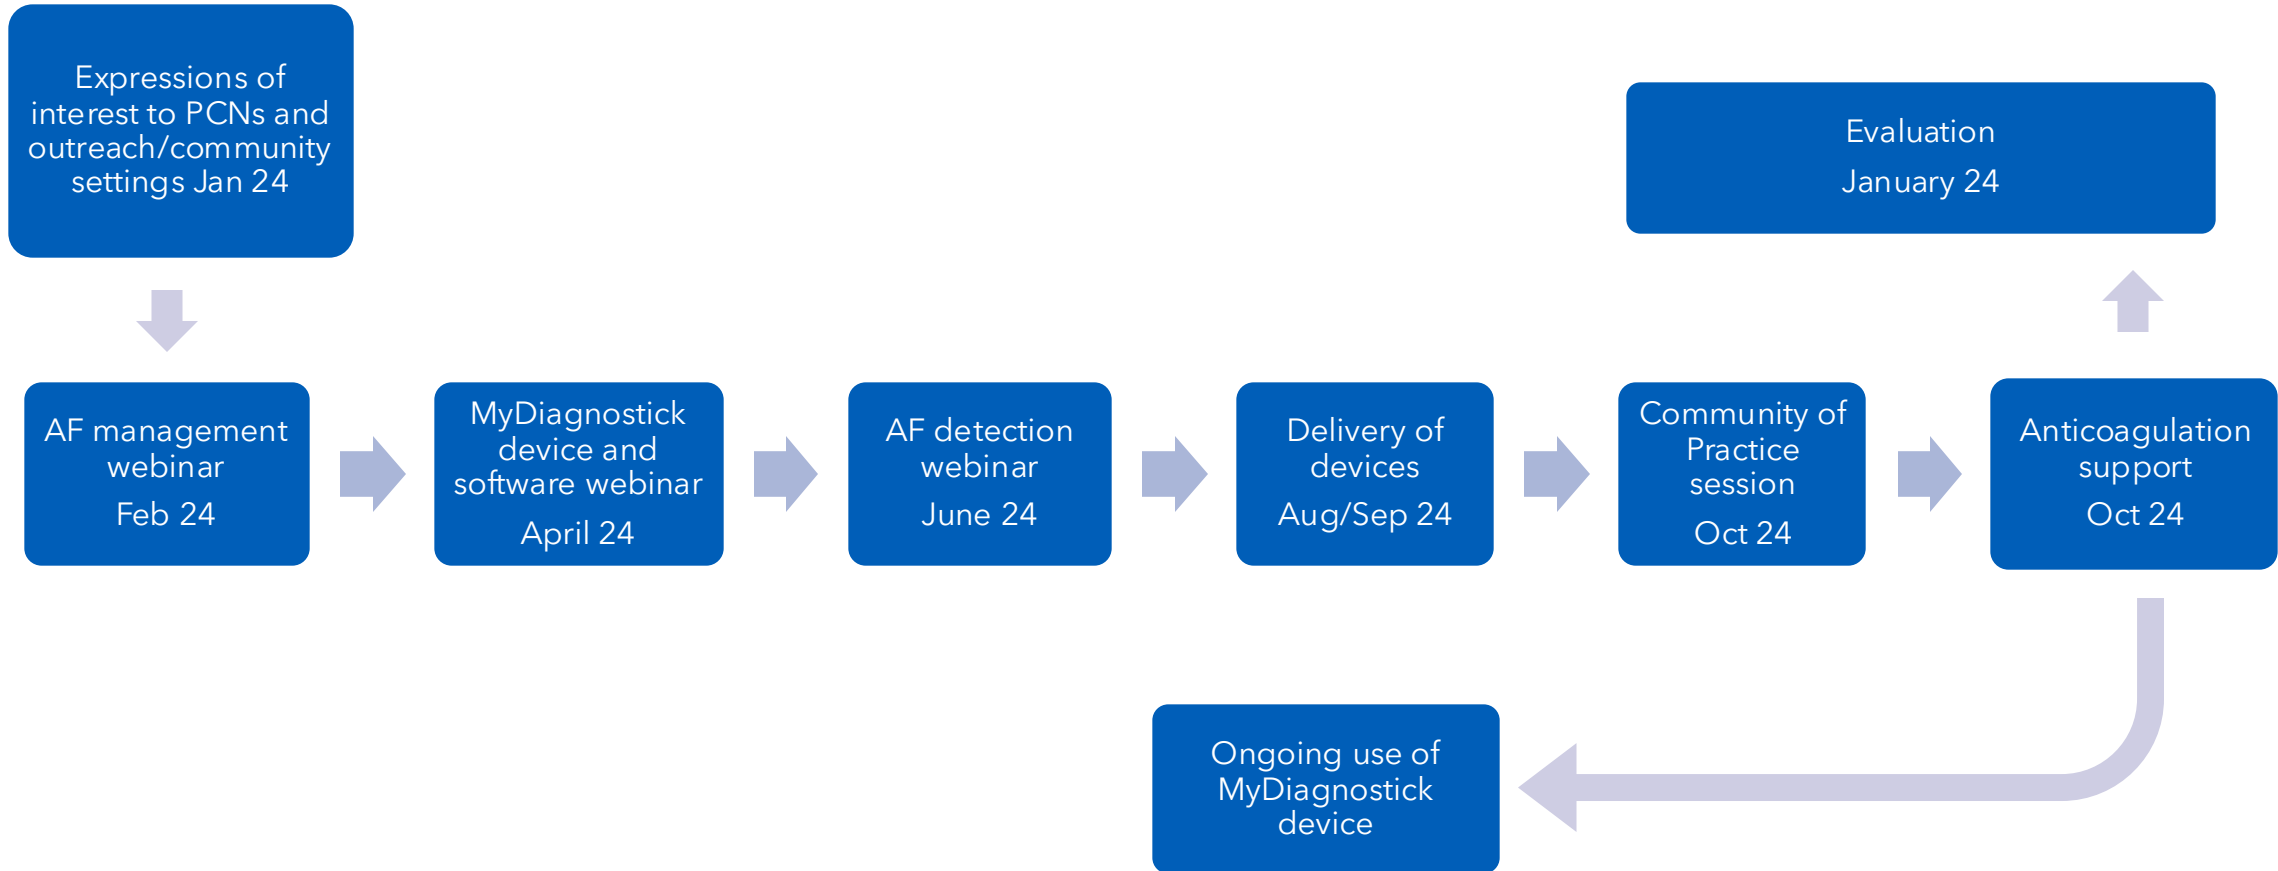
Expressions of interest to PCNs and outreach/community settings Jan 24

AF management webinar
Feb 24

MyDiagnostick device and software webinar
April 24

AF detection webinar
June 24

Delivery of devices
Aug/Sep 24

Community of Practice session
Oct 24

Anticoagulation support
Oct 24

Evaluation
January 24

Ongoing use of MyDiagnostick device